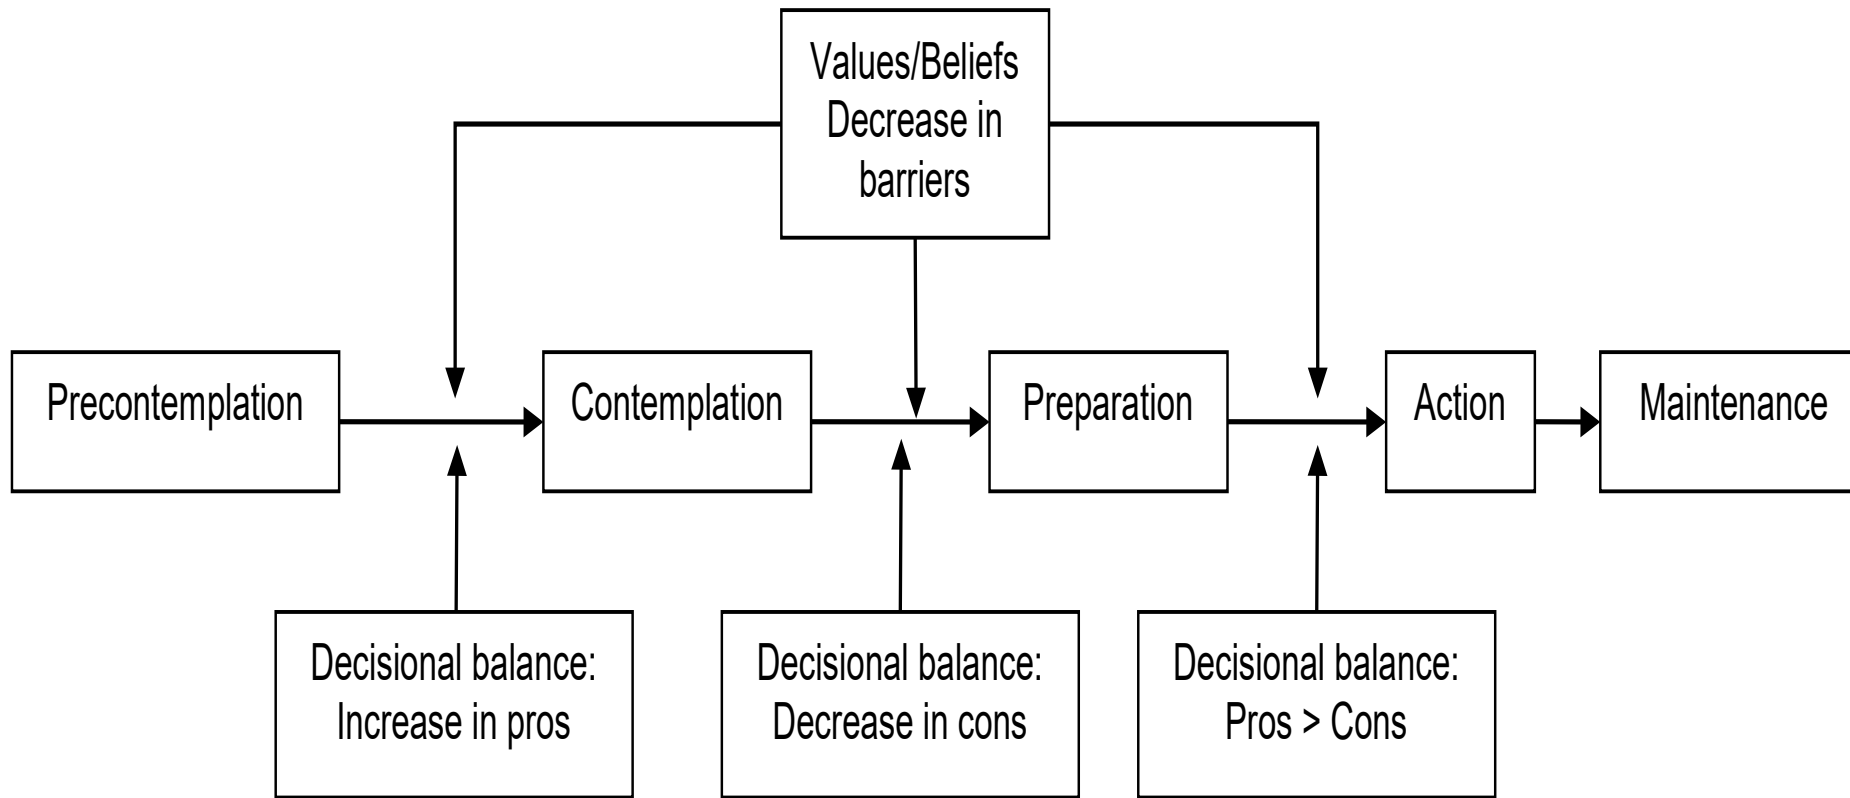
Values/Beliefs
Decrease in barriers

Precontemplation

Contemplation

Preparation

Action

Maintenance

Decisional balance:
Increase in pros

Decisional balance:
Decrease in cons

Decisional balance:
Pros > Cons